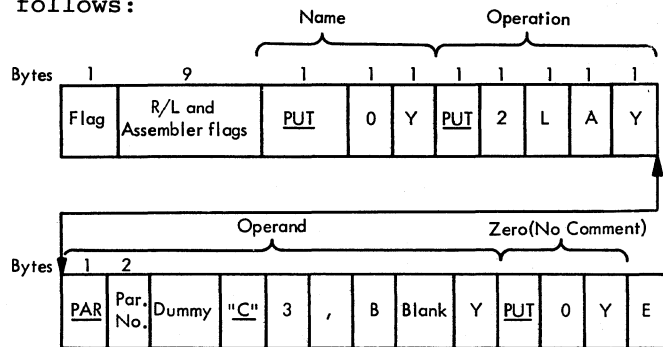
follows:

Name

Operation

Bytes 1 9 1 1 1 1 1 1 1 1

| Flag | R/L and Assembler flags | PUT | 0 | Y | PUT | 2 | L | A | Y |
|---|---|---|---|---|---|---|---|---|---|

Operand

Zero(No Comment)

Bytes 1 2

| PAR | Par. No. | Dummy | "C" | 3 | , | B | Blank | Y | PUT | 0 | Y | E |
|---|---|---|---|---|---|---|---|---|---|---|---|---|